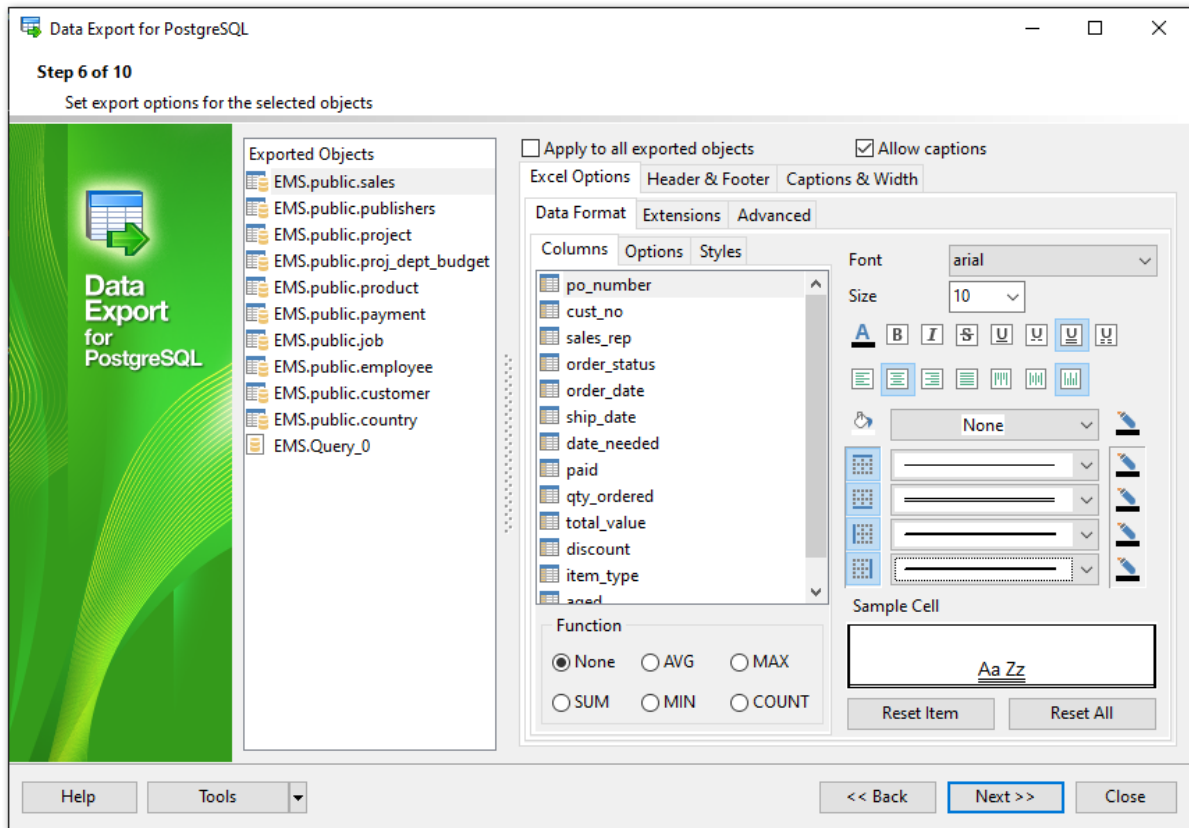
Data Export for PostgreSQL

Step 6 of 10

Set export options for the selected objects

Data Export for PostgreSQL

Exported Objects
EMS.public.sales
EMS.public.publishers
EMS.public.project
EMS.public.proj_dept_budget
EMS.public.product
EMS.public.payment
EMS.public.job
EMS.public.employee
EMS.public.customer
EMS.public.country
EMS.Query_0

Apply to all exported objects
Allow captions

Excel Options | Header & Footer | Captions & Width

Data Format | Extensions | Advanced

Columns | Options | Styles

po_number
cust_no
sales_rep
order_status
order_date
ship_date
date_needed
paid
qty_ordered
total_value
discount
item_type
aged

Function
None
AVG
MAX
SUM
MIN
COUNT

Font
arial
Size
10

None

Sample Cell
Aa Zz

Reset Item
Reset All

Help
Tools
<< Back
Next >>
Close